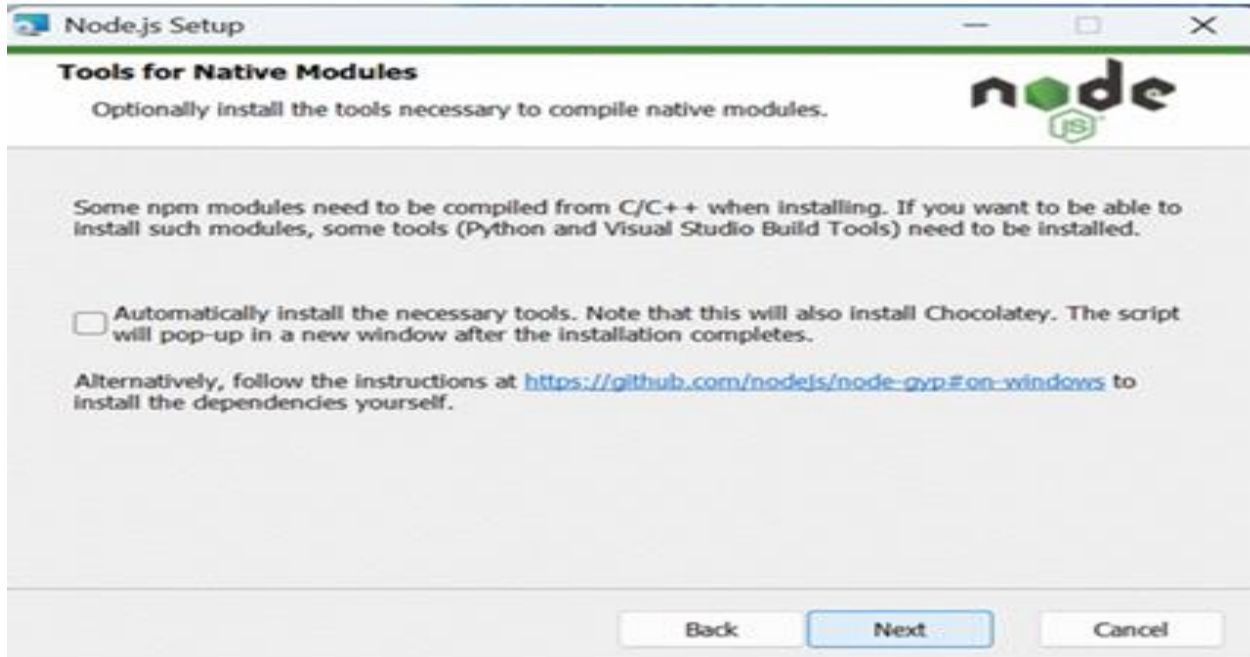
Node.js Setup

Tools for Native Modules

Optionally install the tools necessary to compile native modules.

node JS

Some npm modules need to be compiled from C/C++ when installing. If you want to be able to install such modules, some tools (Python and Visual Studio Build Tools) need to be installed.

Automatically install the necessary tools. Note that this will also install Chocolatey. The script will pop-up in a new window after the installation completes.

Alternatively, follow the instructions at https://github.com/nodejs/node-gyp#on-windows to install the dependencies yourself.

Back Next Cancel